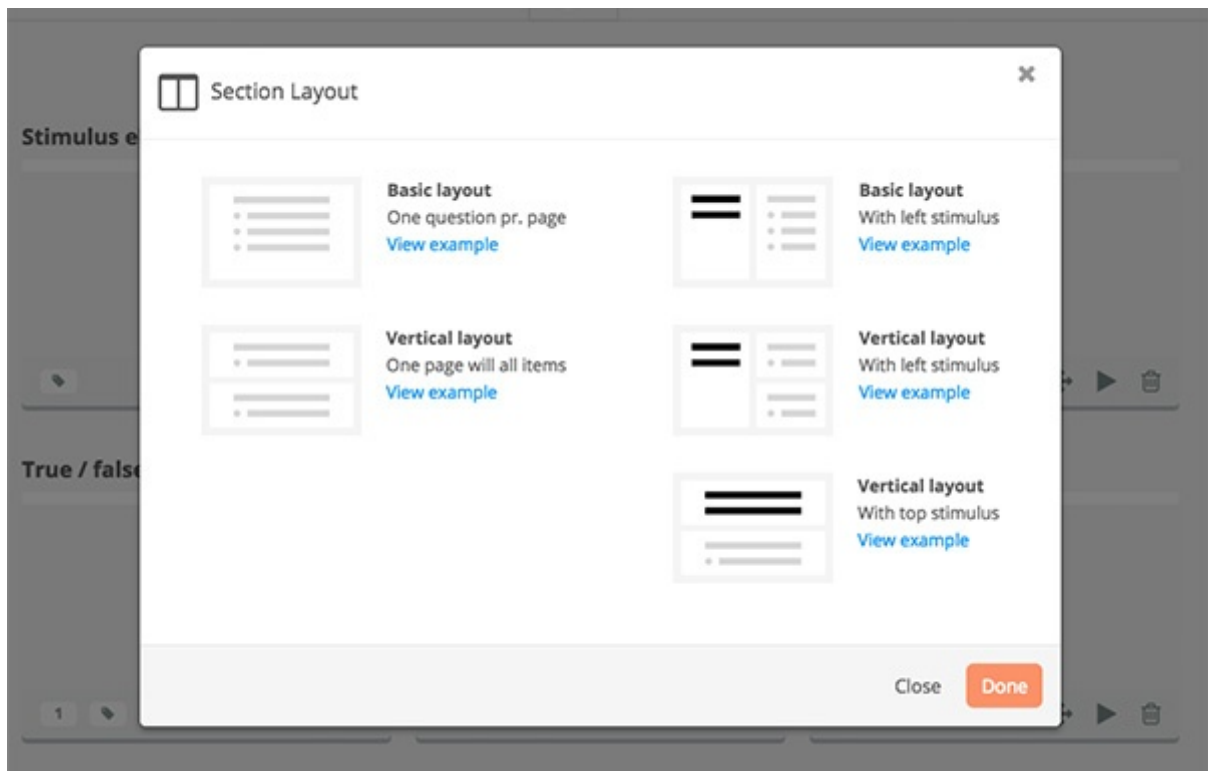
Stimulus e

True / false

1

Section Layout

×

Basic layout
One question pr. page
View example

Basic layout
With left stimulus
View example

Vertical layout
One page will all items
View example

Vertical layout
With left stimulus
View example

Vertical layout
With top stimulus
View example

Close

Done